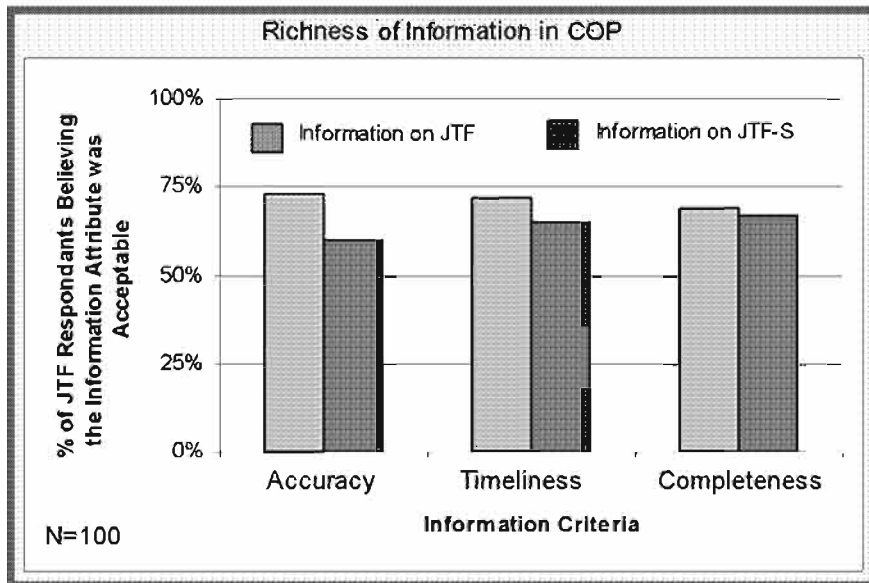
Richness of Information in COP

% of JTF Respondants Believing the Information Attribute was Acceptable

100%
75%
50%
25%
0%

Information on JTF
Information on JTF-S

Accuracy
Timeliness
Completeness

Information Criteria

N=100